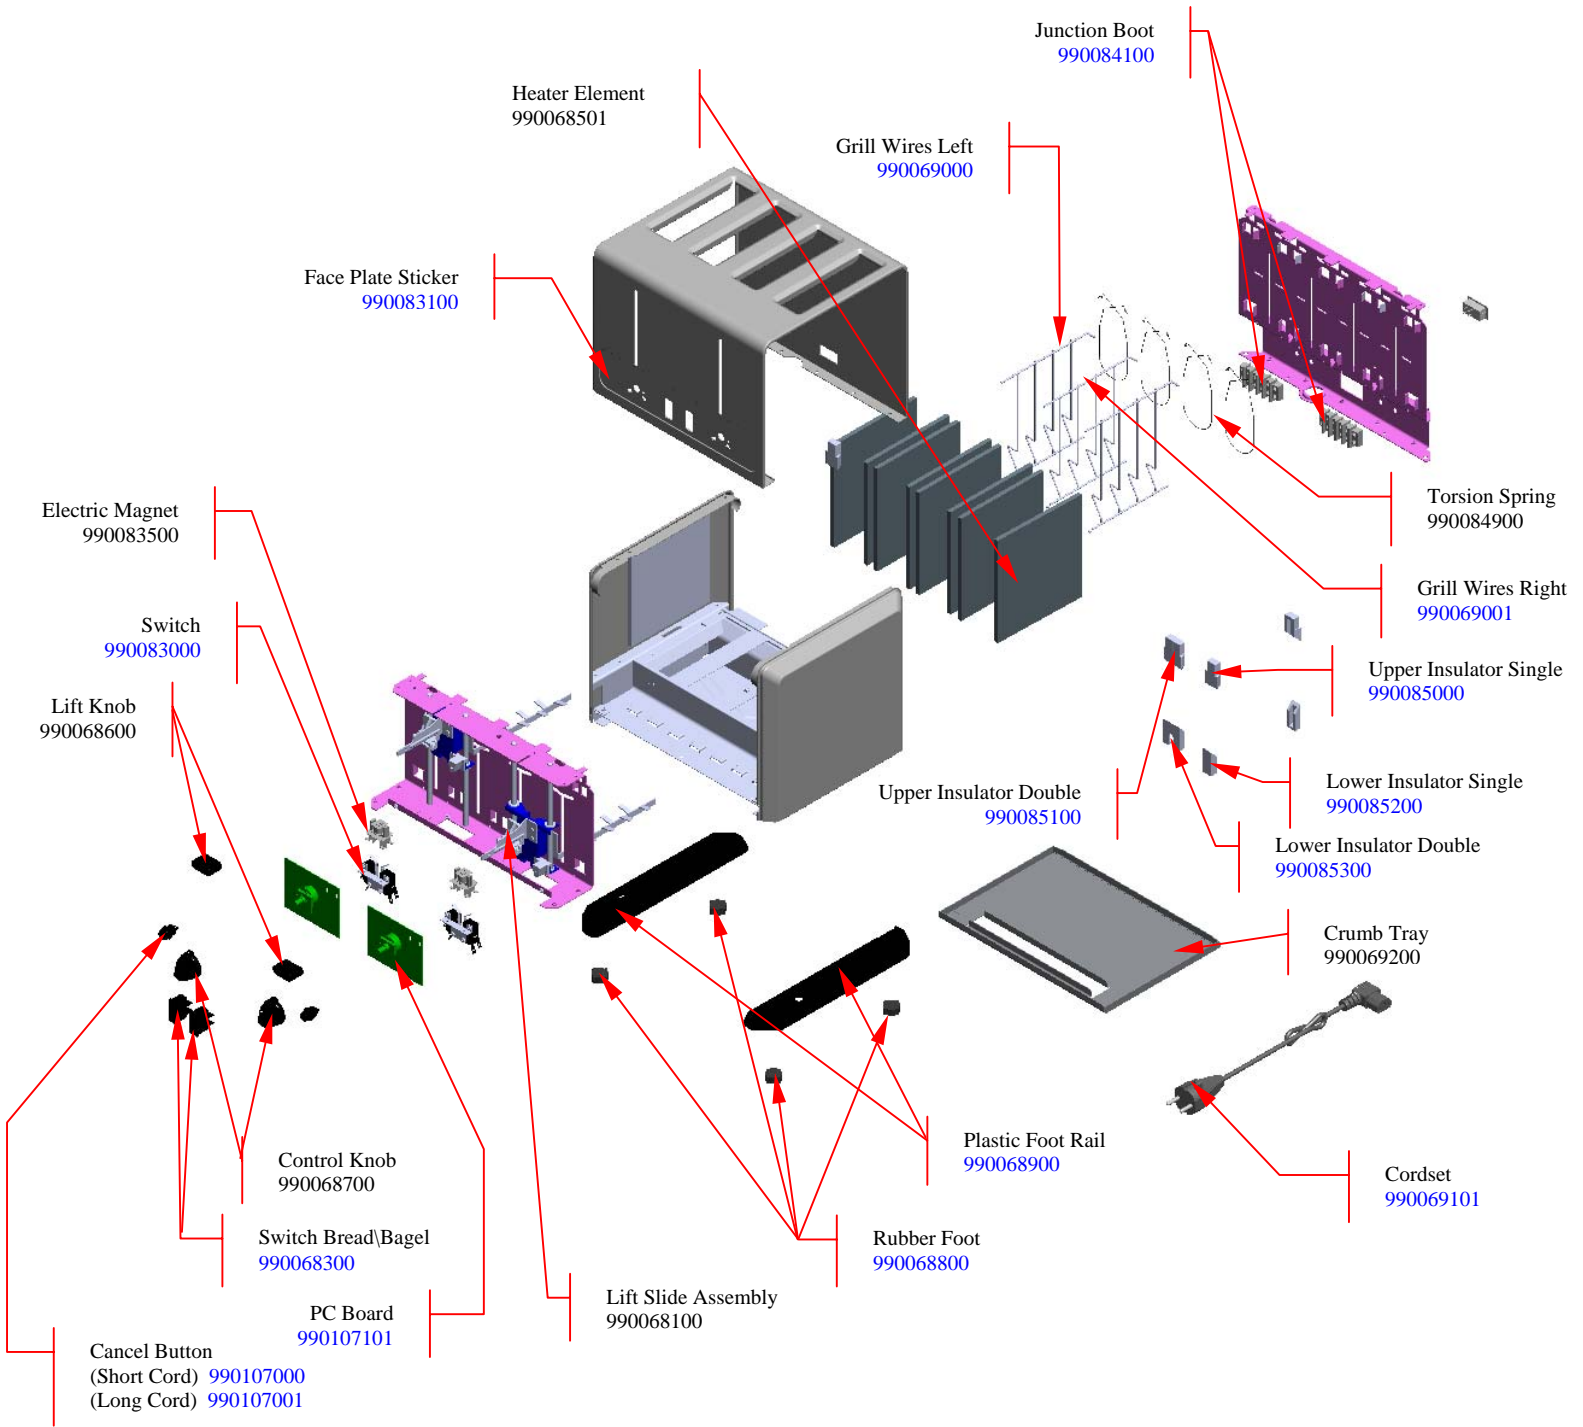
Junction Boot
990084100

Heater Element
990068501

Grill Wires Left
990069000

Face Plate Sticker
990083100

Electric Magnet
990083500

Torsion Spring
990084900

Grill Wires Right
990069001

Switch
990083000

Lift Knob
990068600

Upper Insulator Single
990085000

Upper Insulator Double
990085100

Lower Insulator Single
990085200

Lower Insulator Double
990085300

Crumb Tray
990069200

Plastic Foot Rail
990068900

Control Knob
990068700

Cordset
990069101

Switch Bread\Bagel
990068300

Rubber Foot
990068800

PC Board
990107101

Lift Slide Assembly
990068100

Cancel Button
(Short Cord) 990107000
(Long Cord) 990107001